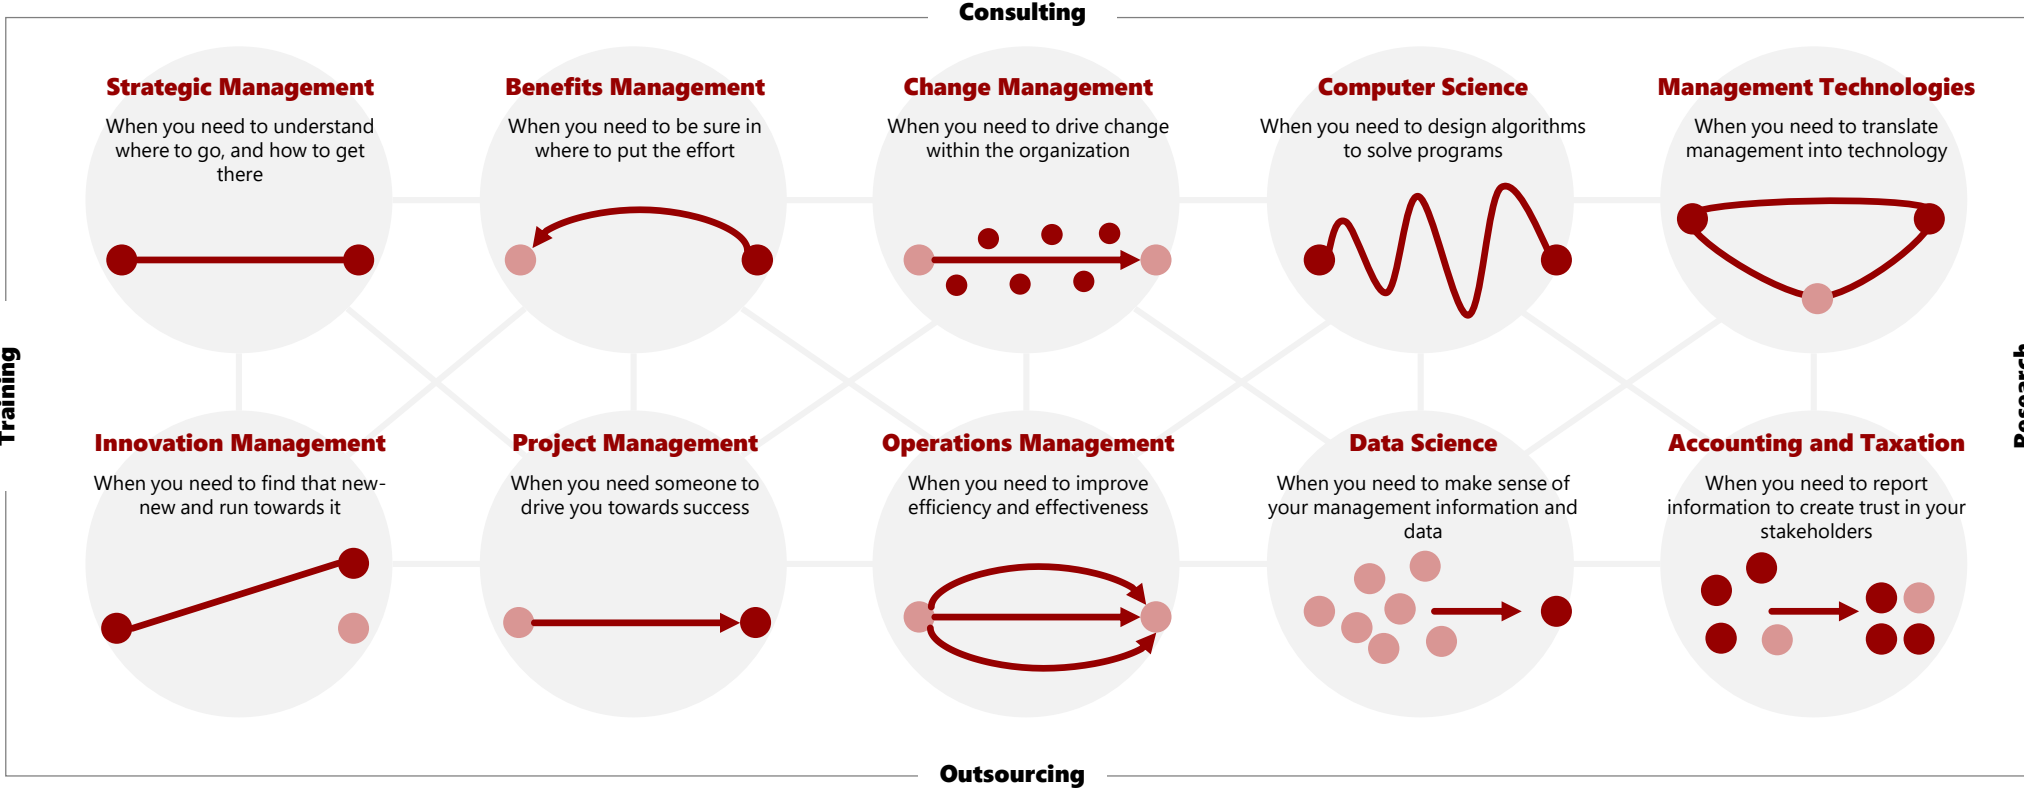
Consulting

Training

Strategic Management
When you need to understand where to go, and how to get there

Benefits Management
When you need to be sure in where to put the effort

Change Management
When you need to drive change within the organization

Computer Science
When you need to design algorithms to solve programs

Management Technologies
When you need to translate management into technology

Innovation Management
When you need to find that new-new and run towards it

Project Management
When you need someone to drive you towards success

Operations Management
When you need to improve efficiency and effectiveness

Data Science
When you need to make sense of your management information and data

Accounting and Taxation
When you need to report information to create trust in your stakeholders

Research

Outsourcing